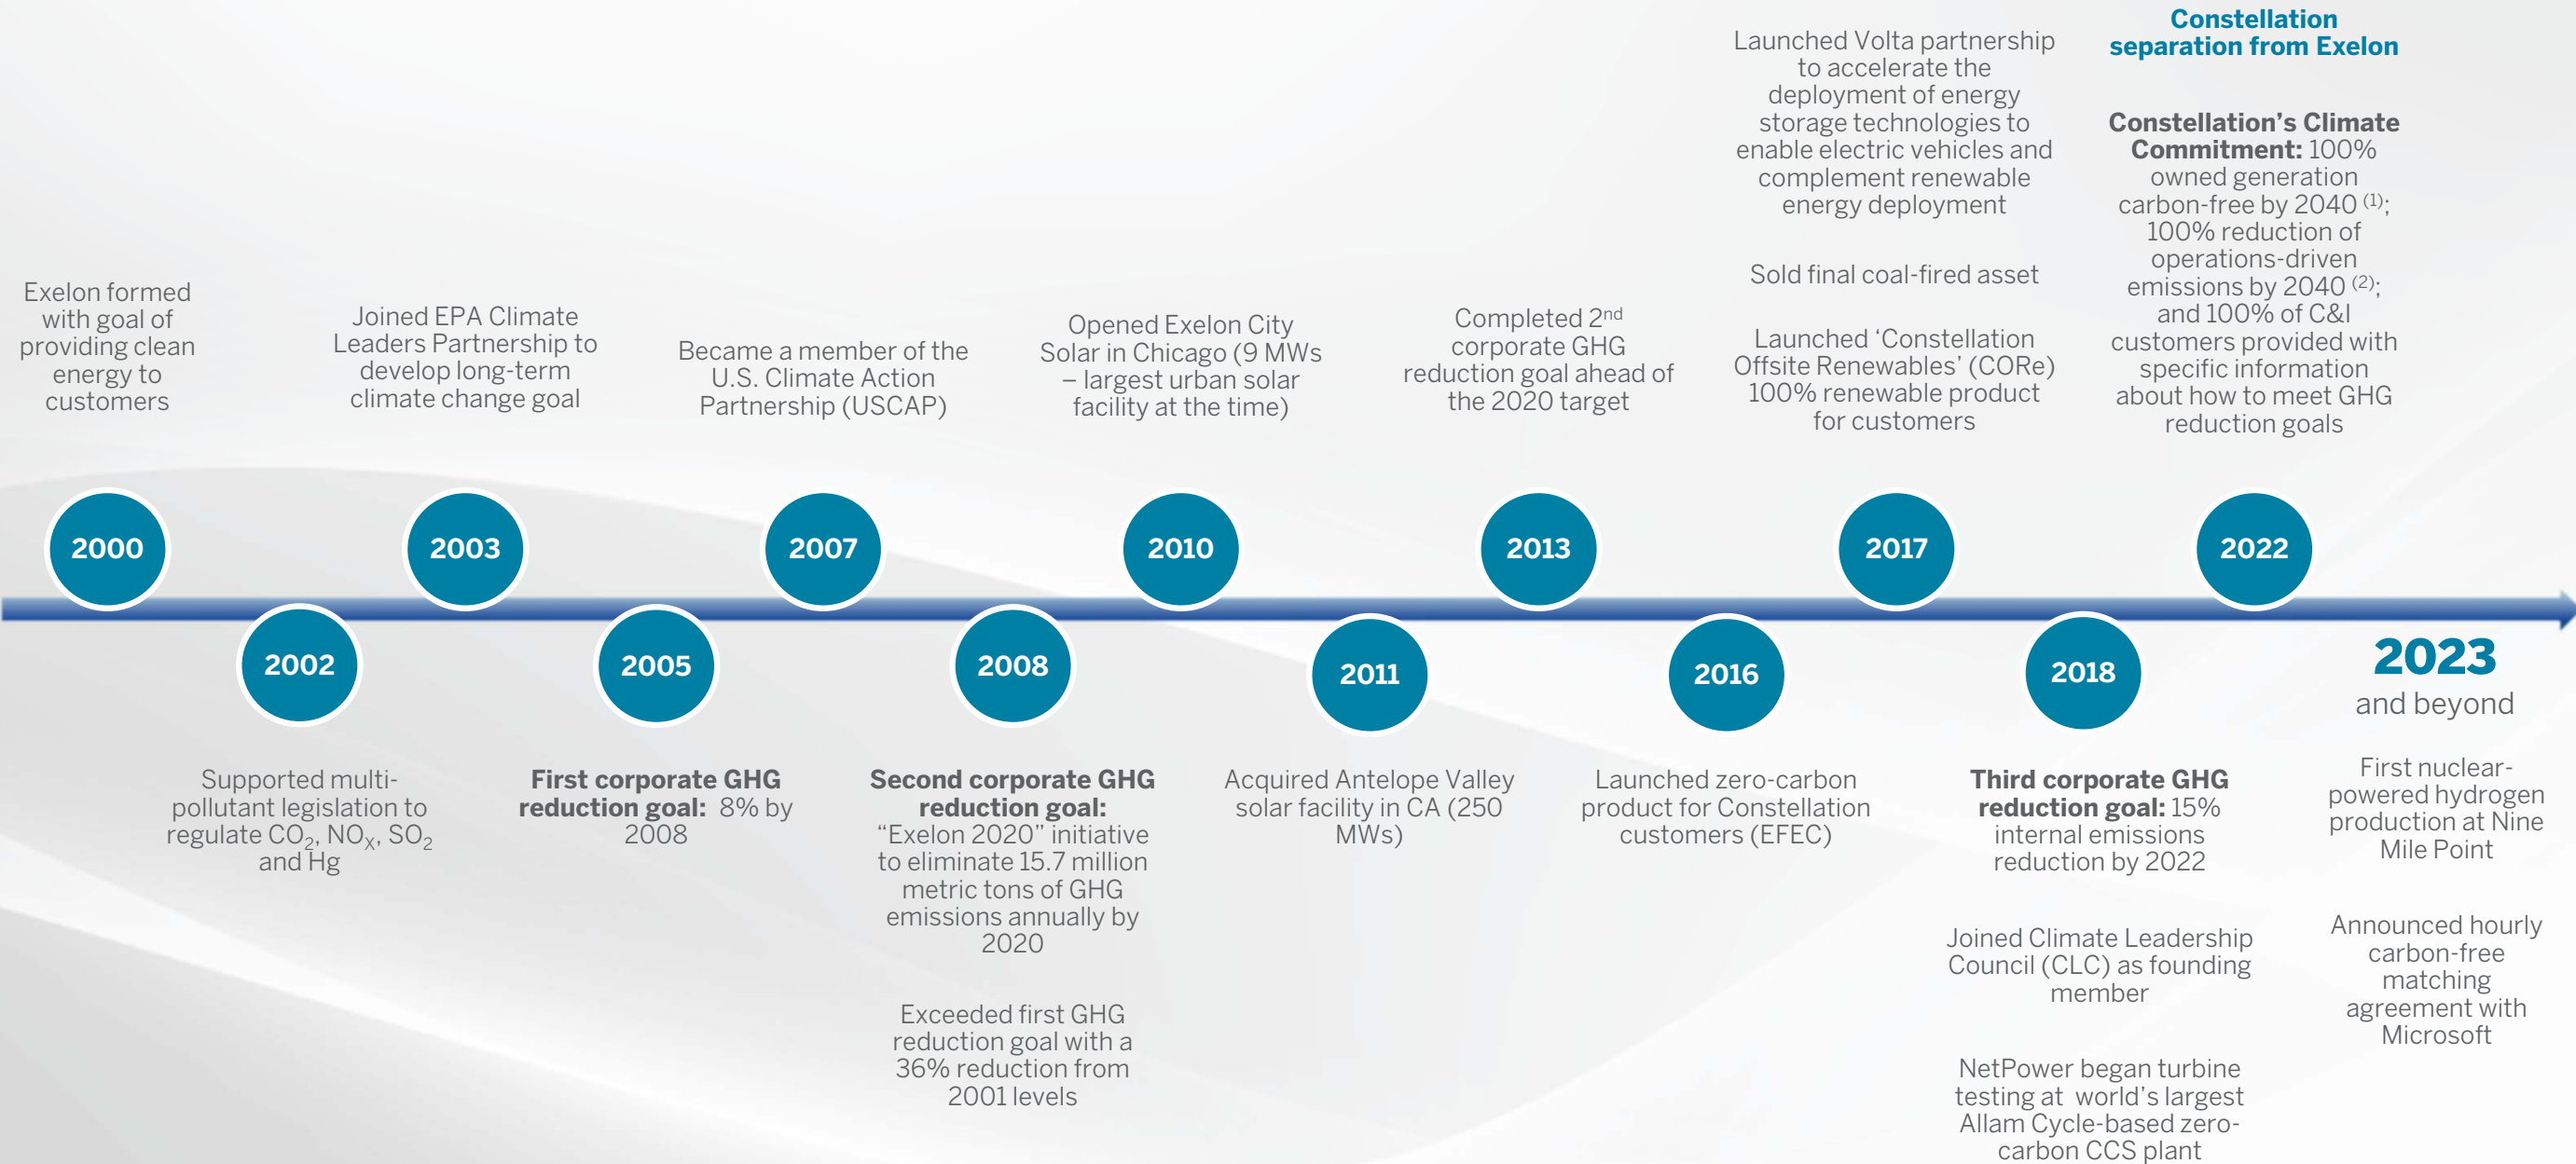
2000

Exelon formed with goal of providing clean energy to customers

2002

Supported multi-pollutant legislation to regulate $CO_2$, $NO_X$, $SO_2$ and Hg

2003

Joined EPA Climate Leaders Partnership to develop long-term climate change goal

2005

**First corporate GHG reduction goal:** 8% by 2008

2007

Became a member of the U.S. Climate Action Partnership (USCAP)

2008

**Second corporate GHG reduction goal:** "Exelon 2020" initiative to eliminate 15.7 million metric tons of GHG emissions annually by 2020

Exceeded first GHG reduction goal with a 36% reduction from 2001 levels

2010

Opened Exelon City Solar in Chicago (9 MWs – largest urban solar facility at the time)

2011

Acquired Antelope Valley solar facility in CA (250 MWs)

2013

Completed 2$^{nd}$ corporate GHG reduction goal ahead of the 2020 target

2016

Launched zero-carbon product for Constellation customers (EFEC)

2017

Launched Volta partnership to accelerate the deployment of energy storage technologies to enable electric vehicles and complement renewable energy deployment

Sold final coal-fired asset

Launched 'Constellation Offsite Renewables' (CORe) 100% renewable product for customers

2018

**Third corporate GHG reduction goal:** 15% internal emissions reduction by 2022

Joined Climate Leadership Council (CLC) as founding member

NetPower began turbine testing at world's largest Allam Cycle-based zero-carbon CCS plant

2022

**Constellation separation from Exelon**

**Constellation's Climate Commitment:** 100% owned generation carbon-free by 2040 $^{(1)}$; 100% reduction of operations-driven emissions by 2040 $^{(2)}$; and 100% of C&I customers provided with specific information about how to meet GHG reduction goals

**2023** and beyond

First nuclear-powered hydrogen production at Nine Mile Point

Announced hourly carbon-free matching agreement with Microsoft